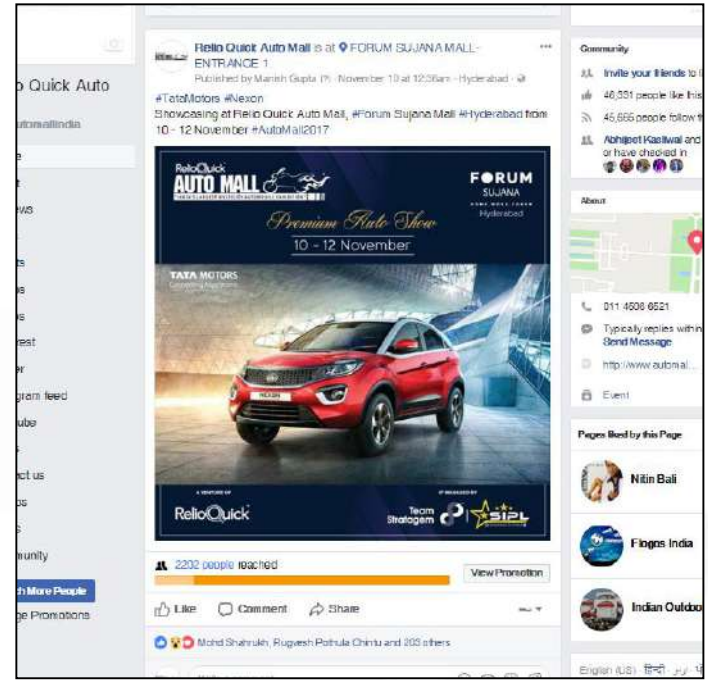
o Quick Auto
automallindia
e
t
ews
ts
s
s
rest
r
gram feed
ube
s
ct us
s
s
munity
h More People
ge Promotions

Relio Quick Auto Mall is at FORUM SUJANA MALL-ENTRANCE 1
Published by Manish Gupta · November 10 at 12:36am · Hyderabad ·
#TataMotors #Nexon
Showcasing at Relio Quick Auto Mall, #Forum Sujana Mall #Hyderabad from 10 - 12 November #AutoMall2017

RelioQuick AUTO MALL
FORUM SUJANA Hyderabad
Premium Auto Show
10 - 12 November
TATA MOTORS
A VENTURE OF ReliоQuick
Team Stratagem SIPL

2202 people reached
View Promotion
Like Comment Share
Mohd Shahrukh, Rugvesh Pothula Chintu and 203 others

Community
Invite your friends to
46,331 people like this
45,665 people follow t
Abhijeet Kasliwal and or have checked in

About
011 4506 6521
Typically replies within
Send Message
http://www.automal...
Event

Pages liked by this Page
Nitin Bali
Fingns India
Indian Outdo

English (US) हिन्दी